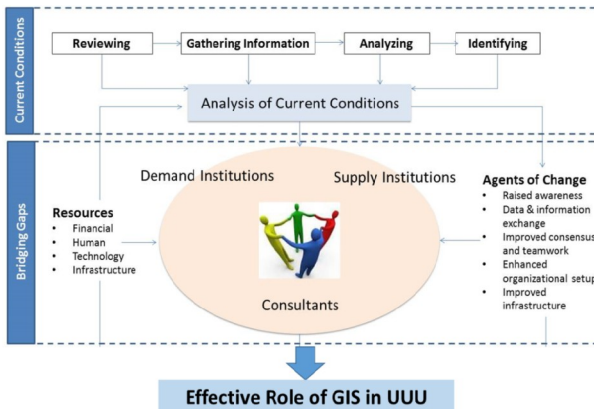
Current Conditions

Reviewing

Gathering Information

Analyzing

Identifying

Analysis of Current Conditions

Bridging Gaps

Demand Institutions

Supply Institutions

Resources
- Financial
- Human
- Technology
- Infrastructure

Agents of Change
- Raised awareness
- Data & information exchange
- Improved consensus and teamwork
- Enhanced organizational setup
- Improved infrastructure

Consultants

Effective Role of GIS in UUU